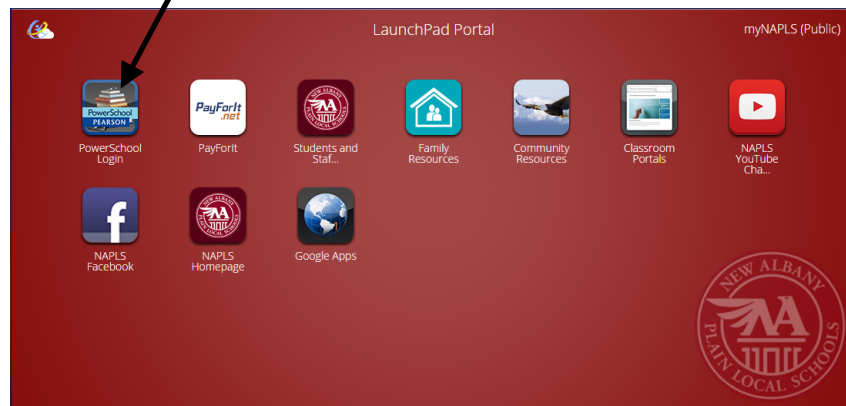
LaunchPad Portal

myNAPLS (Public)

PowerSchool PEARSON

PowerSchool Login

PayForIt .net

PayForIt

NEW ALBANY PLAIN LOCAL SCHOOLS

Students and Staf...

Family Resources

Community Resources

Classroom Portals

NAPLS YouTube Cha...

NAPLS Facebook

NEW ALBANY PLAIN LOCAL SCHOOLS

NAPLS Homepage

Google Apps

NEW ALBANY PLAIN LOCAL SCHOOLS